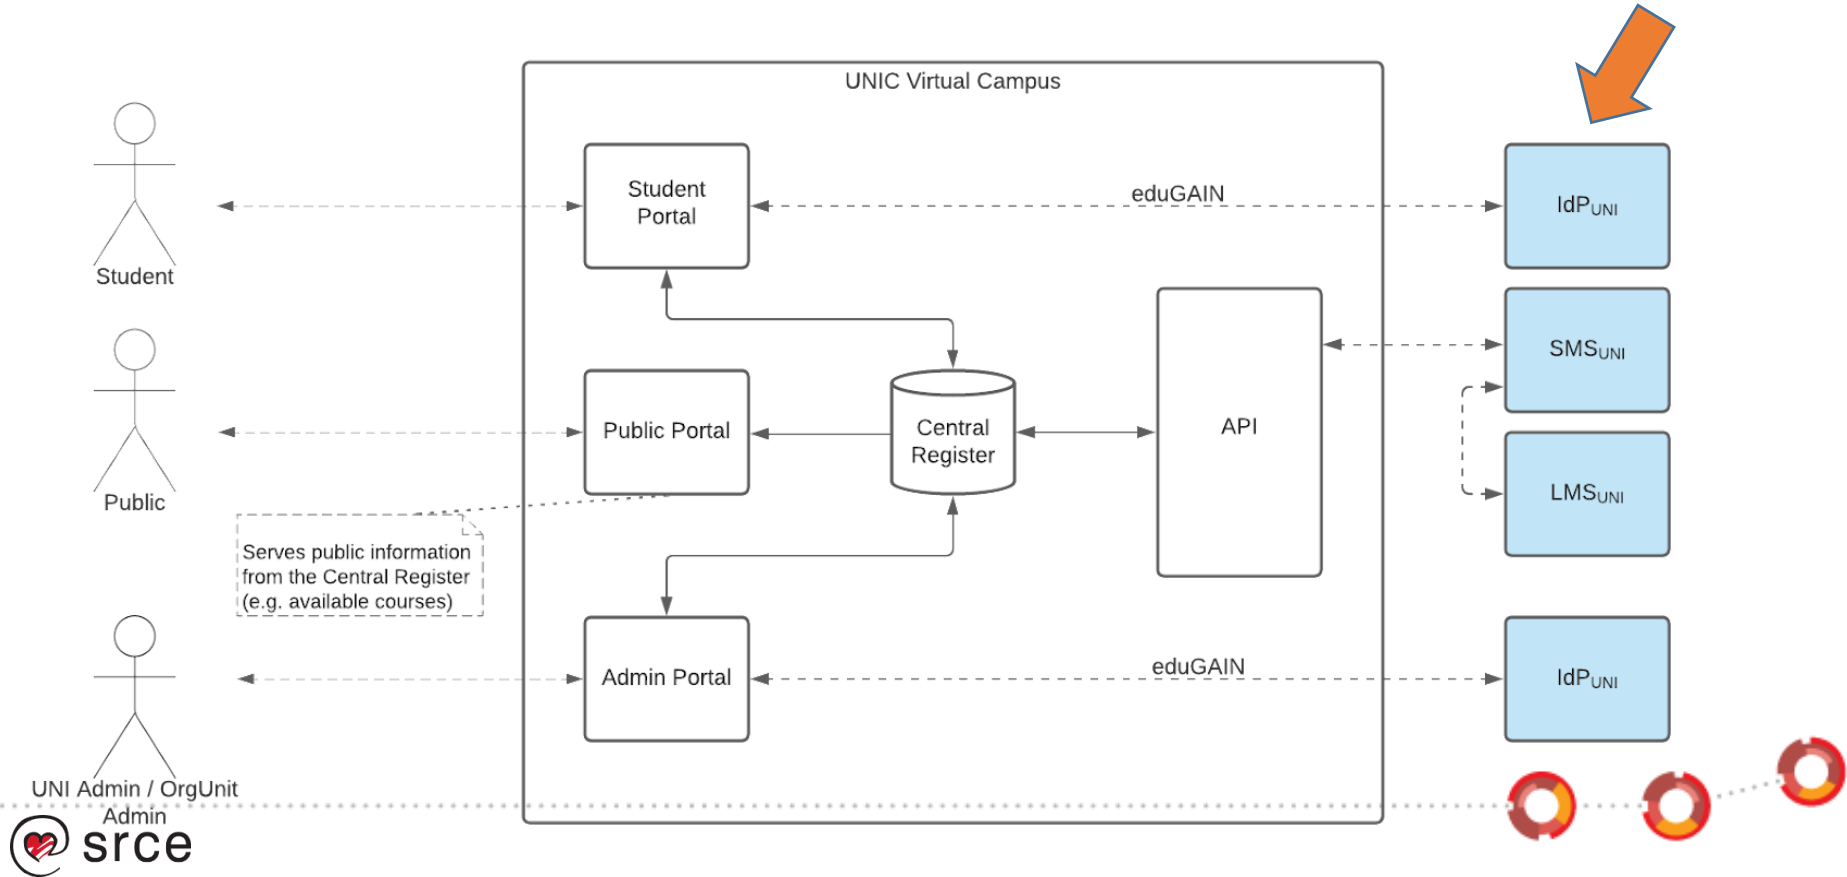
UNIC Virtual Campus

Student

Public

UNI Admin / OrgUnit Admin

Student Portal

Public Portal

Admin Portal

Central Register

API

eduGAIN

eduGAIN

$IdP_{UNI}$

$SMS_{UNI}$

$LMS_{UNI}$

$IdP_{UNI}$

Serves public information from the Central Register (e.g. available courses)

srce